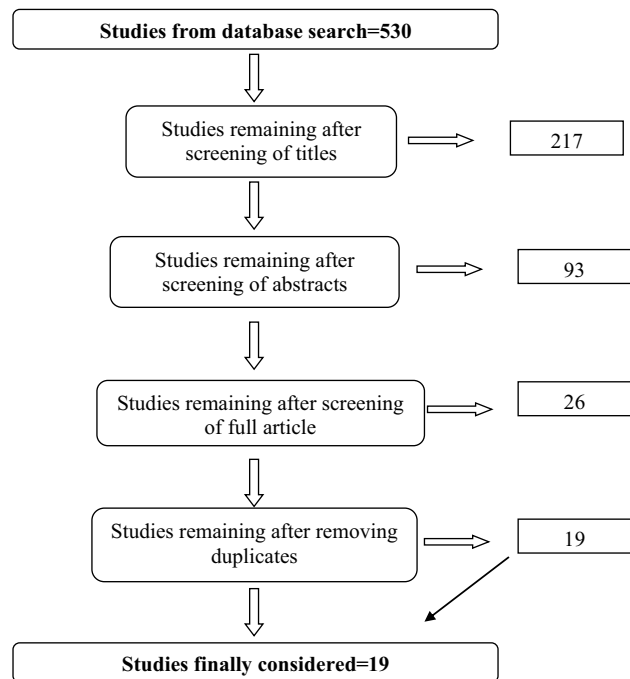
Studies from database search=530

Studies remaining after screening of titles

217

Studies remaining after screening of abstracts

93

Studies remaining after screening of full article

26

Studies remaining after removing duplicates

19

Studies finally considered=19